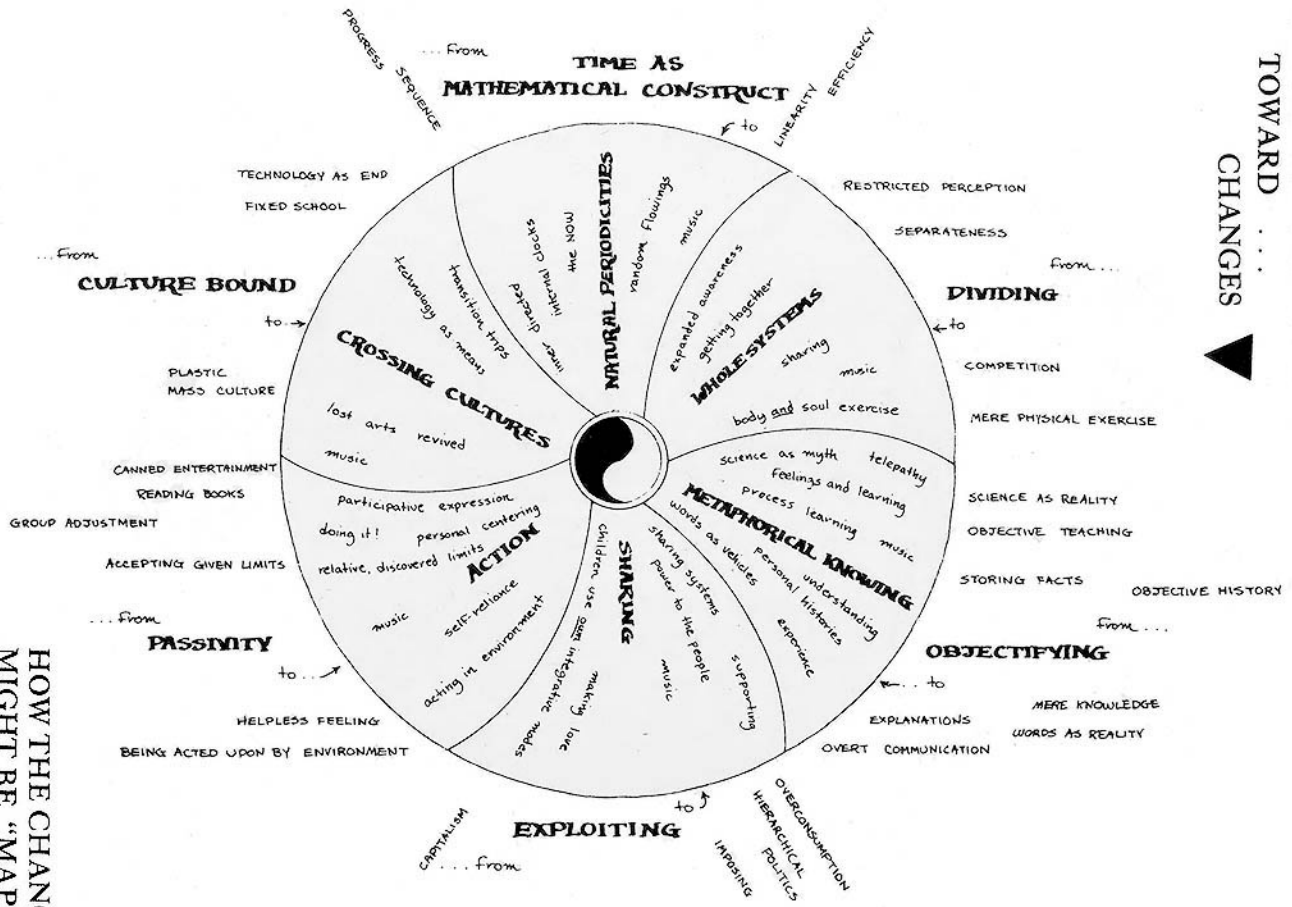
TOWARD . . . CHANGES

PROGRESS SEQUENCE

. . . from

TIME AS MATHEMATICAL CONSTRUCT

to

LINEARITY EFFICIENCY

TECHNOLOGY AS END

FIXED SCHOOL

. . . from

CULTURE BOUND

to

PLASTIC MASS CULTURE

NATURAL PERIODICITIES

inner directed
internal clocks
the NOW
random flowings
music

CROSSING CULTURES

technology as means
transition trips
lost arts revived
music

WHOLE SYSTEMS

expanded awareness
getting together
sharing
music
body and soul exercise

RESTRICTED PERCEPTION

SEPARATENESS

from . . .

DIVIDING

to

COMPETITION

MERE PHYSICAL EXERCISE

CANNED ENTERTAINMENT

READING BOOKS

GROUP ADJUSTMENT

ACCEPTING GIVEN LIMITS

ACTION

participative expression
doing it!
personal centering
relative, discovered limits
music
self-reliance
acting in environment

SHARING

children use own integrative modes
sharing systems
power to the people
music
making love
supporting

METAPHORICAL KNOWING

science as myth
telepathy
feelings and learning
process learning
music
words as vehicles
personal histories
understanding
experience

SCIENCE AS REALITY

OBJECTIVE TEACHING

STORING FACTS

OBJECTIVE HISTORY

from . . .

OBJECTIFYING

to

MERE KNOWLEDGE

EXPLANATIONS

WORDS AS REALITY

OVERT COMMUNICATION

. . . from

PASSIVITY

to . . .

HELPLESS FEELING

BEING ACTED UPON BY ENVIRONMENT

to

EXPLOITING

CAPITALISM

. . . from

OVERCONSUMPTION

HIERARCHICAL POLITICS

IMPOSING

HOW THE CHAN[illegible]
MIGHT BE "MAP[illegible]